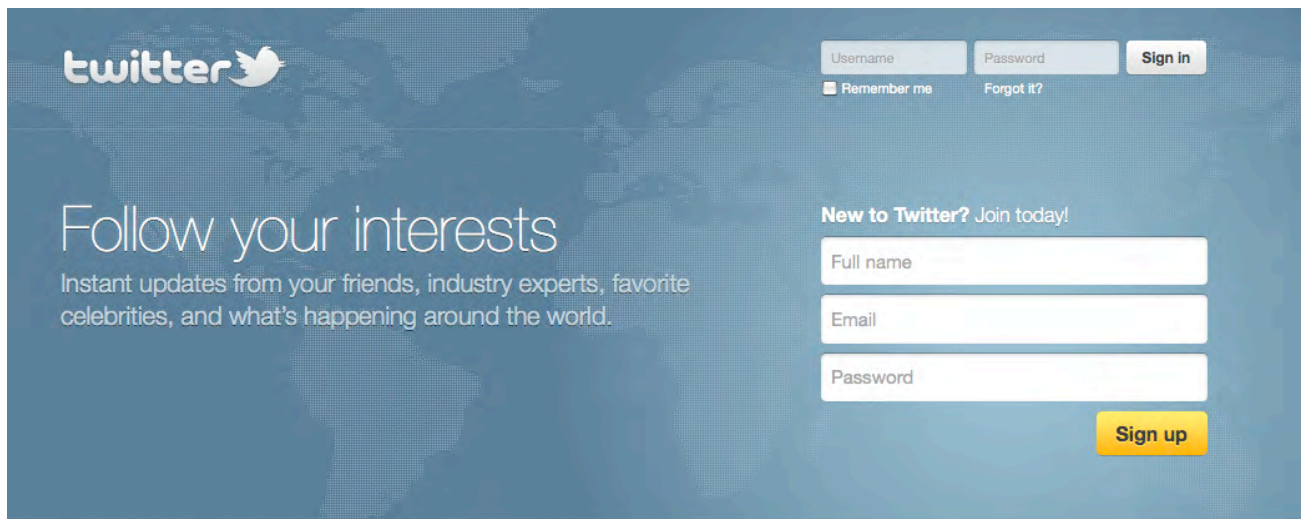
twitter

Username
Password
Sign in
Remember me
Forgot it?

Follow your interests

Instant updates from your friends, industry experts, favorite celebrities, and what's happening around the world.

New to Twitter? Join today!

Full name
Email
Password
Sign up